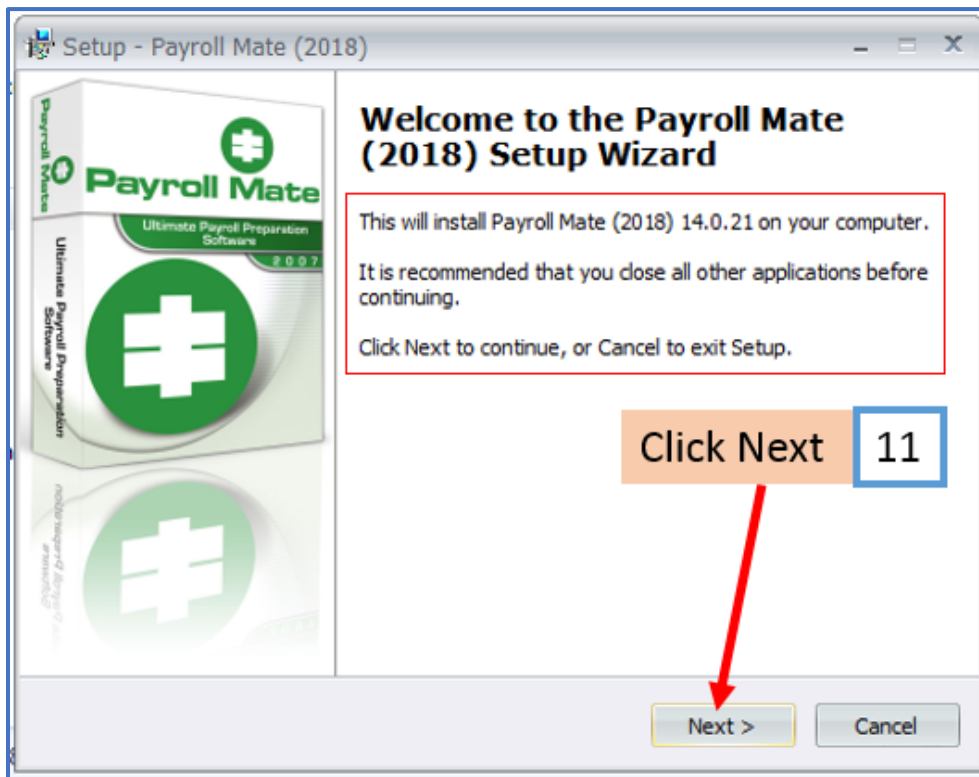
Setup - Payroll Mate (2018)

Payroll Mate

Payroll Mate

Ultimate Payroll Preparation Software

2007

Ultimate Payroll Preparation Software

Welcome to the Payroll Mate (2018) Setup Wizard

This will install Payroll Mate (2018) 14.0.21 on your computer.

It is recommended that you close all other applications before continuing.

Click Next to continue, or Cancel to exit Setup.

Click Next

11

Next >

Cancel